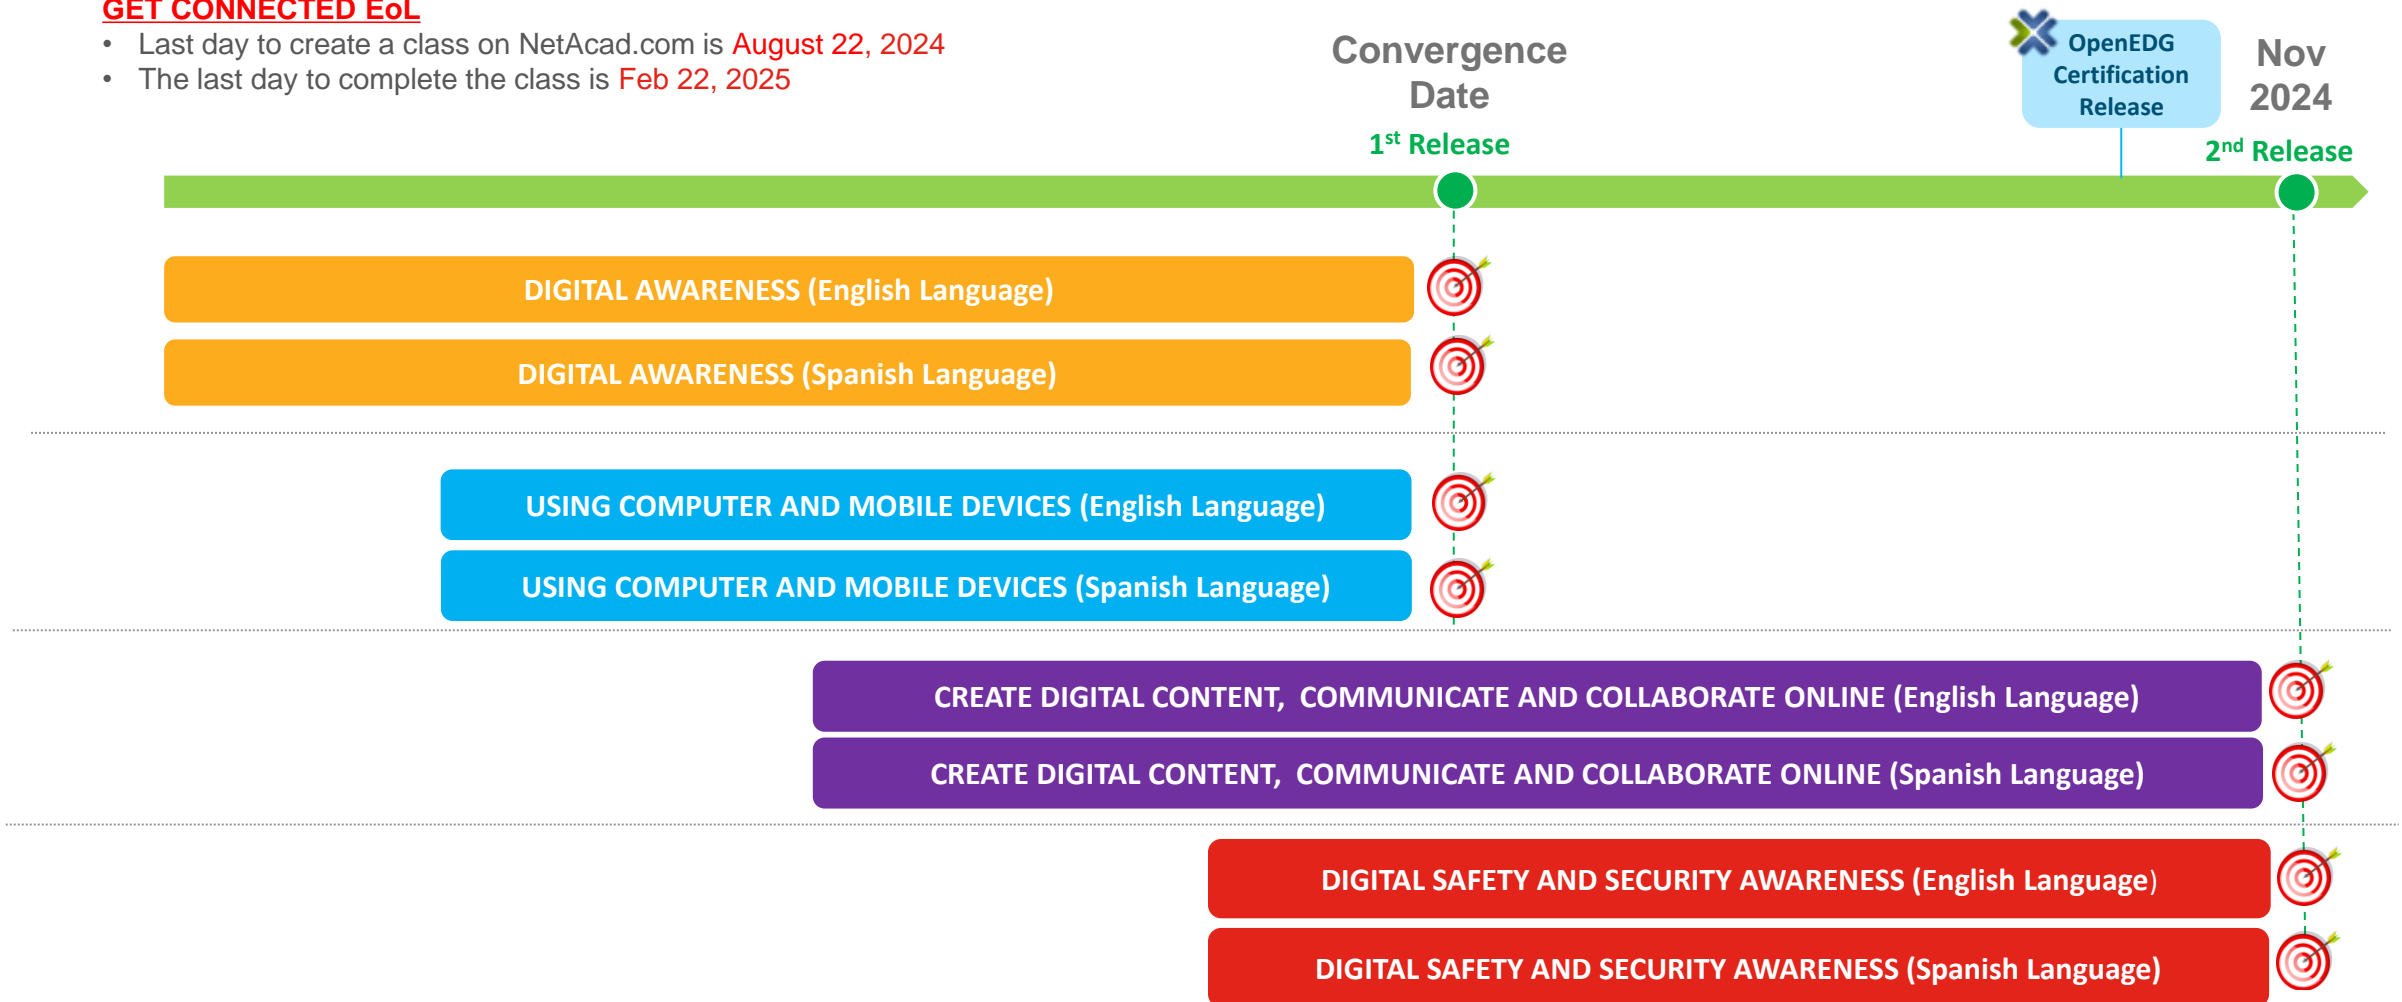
GET CONNECTED EoL

- Last day to create a class on NetAcad.com is August 22, 2024
- The last day to complete the class is Feb 22, 2025

Convergence Date

1$^{st}$ Release

OpenEDG Certification Release

Nov 2024

2$^{nd}$ Release

DIGITAL AWARENESS (English Language)

DIGITAL AWARENESS (Spanish Language)

USING COMPUTER AND MOBILE DEVICES (English Language)

USING COMPUTER AND MOBILE DEVICES (Spanish Language)

CREATE DIGITAL CONTENT, COMMUNICATE AND COLLABORATE ONLINE (English Language)

CREATE DIGITAL CONTENT, COMMUNICATE AND COLLABORATE ONLINE (Spanish Language)

DIGITAL SAFETY AND SECURITY AWARENESS (English Language)

DIGITAL SAFETY AND SECURITY AWARENESS (Spanish Language)